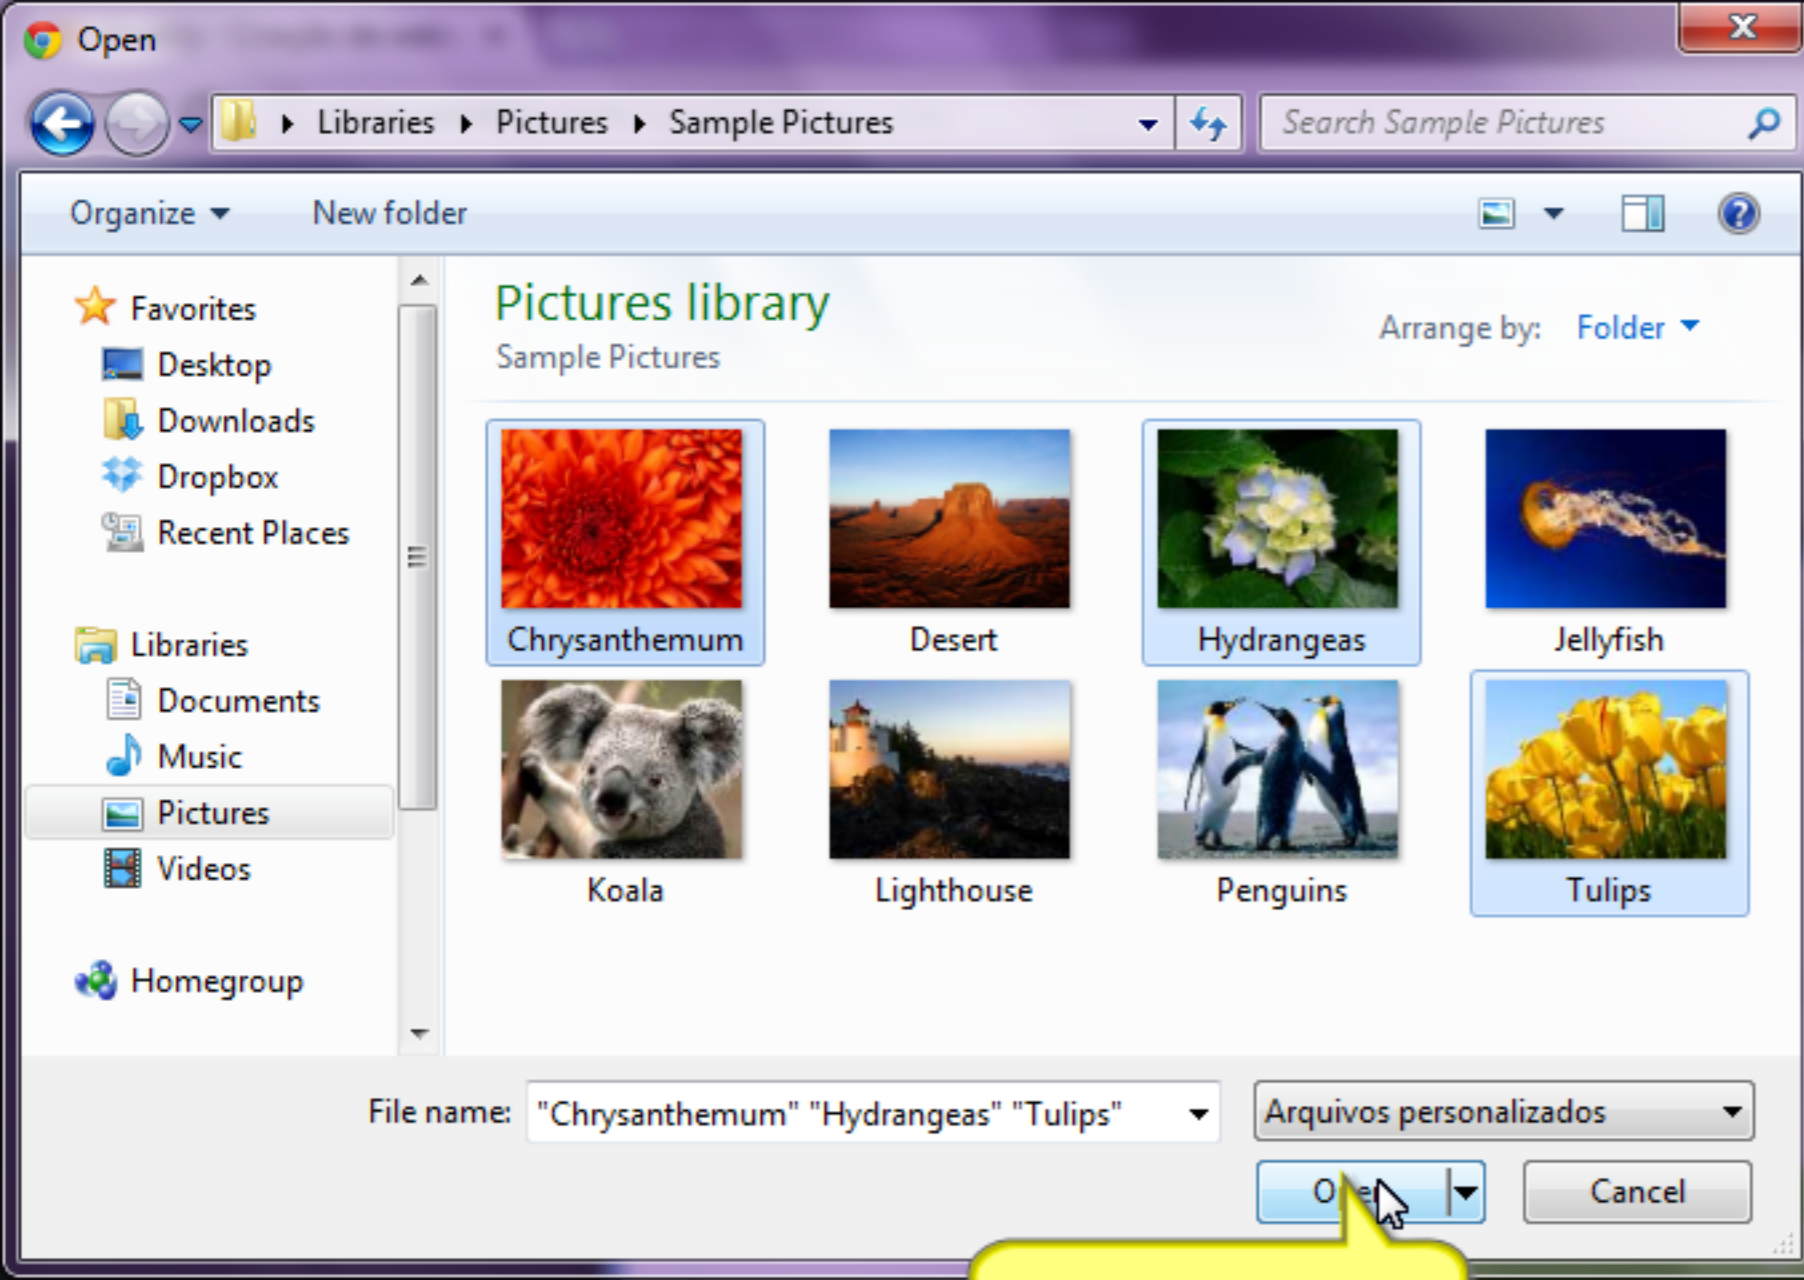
Open

Libraries ▸ Pictures ▸ Sample Pictures

Search Sample Pictures

Organize ▾ New folder

Favorites
Desktop
Downloads
Dropbox
Recent Places

Libraries
Documents
Music
Pictures
Videos

Homegroup

Pictures library
Sample Pictures

Arrange by: Folder ▾

Chrysanthemum
Desert
Hydrangeas
Jellyfish
Koala
Lighthouse
Penguins
Tulips

File name: "Chrysanthemum" "Hydrangeas" "Tulips"

Arquivos personalizados

O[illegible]

Cancel